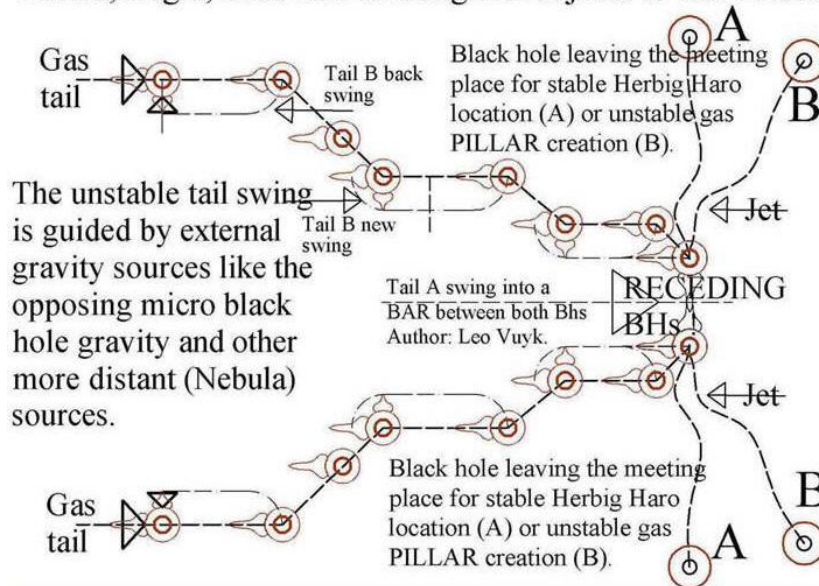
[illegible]

Gas tail

Tail B back swing

Black hole leaving the meeting place for stable Herbig Haro location (A) or unstable gas PILLAR creation (B).

A

B

The unstable tail swing is guided by external gravity sources like the opposing micro black hole gravity and other more distant (Nebula) sources.

Tail B new swing

Jet

Tail A swing into a BAR between both Bhs
Author: Leo Vuyk.

RECEDING BHs

Jet

Black hole leaving the meeting place for stable Herbig Haro location (A) or unstable gas PILLAR creation (B).

Gas tail

A

B